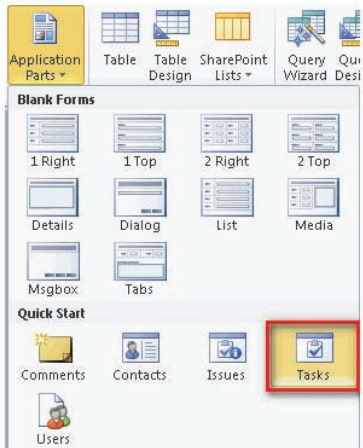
Application Parts

Table

Table Design

SharePoint Lists

Query Wizard

Qu Desi

Blank Forms

1 Right

1 Top

2 Right

2 Top

Details

Dialog

List

Media

Msgbox

Tabs

Quick Start

Comments

Contacts

Issues

Tasks

Users